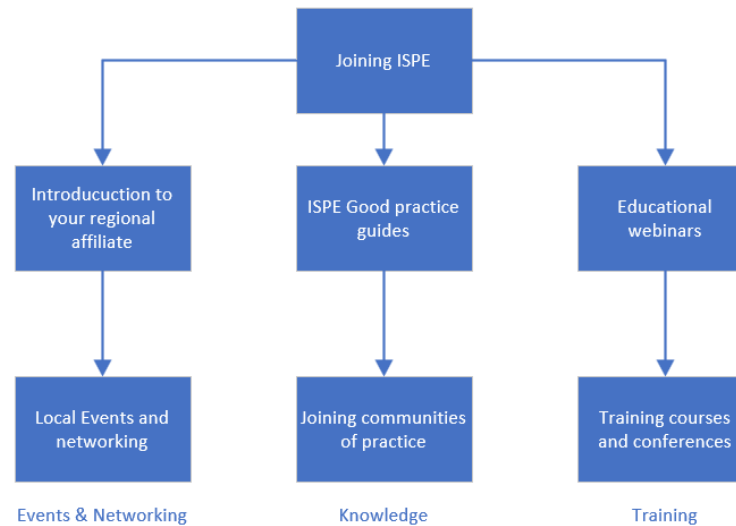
Joining ISPE

Introducuction to your regional affiliate

ISPE Good practice guides

Educational webinars

Local Events and networking

Joining communities of practice

Training courses and conferences

Events & Networking

Knowledge

Training